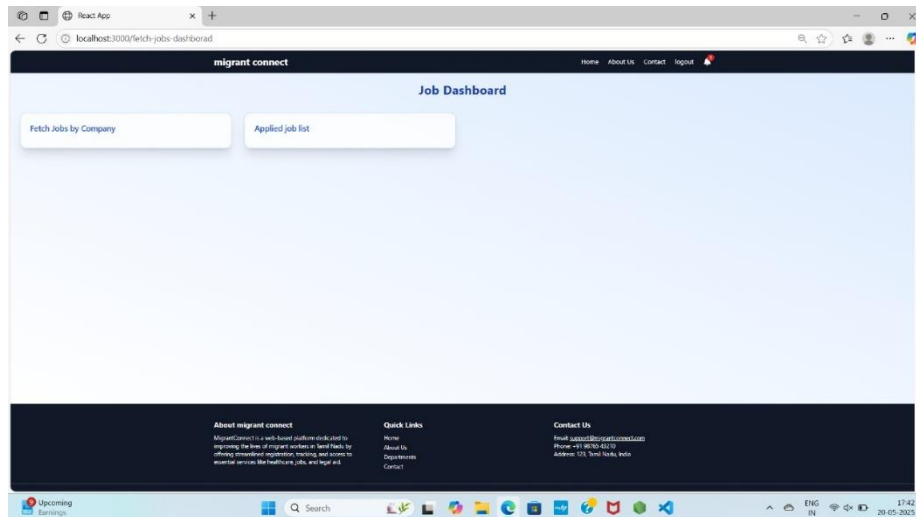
React App

localhost:3000/fetch-jobs-dashborad

migrant connect

Home About Us Contact logout

Job Dashboard

Fetch Jobs by Company

Applied job list

About migrant connect

MigrantConnect is a web-based platform dedicated to improving the lives of migrant workers in Tamil Nadu by offering streamlined registration, tracking, and access to essential services like healthcare, jobs, and legal aid.

Quick Links

Home
About Us
Departments
Contact

Contact Us

Email: support@migrantconnect.com
Phone: +91 98765-43210
Address: 123, Tamil Nadu, India

Upcoming
Earnings

Search

ENG
IN

17:42
20-05-2025